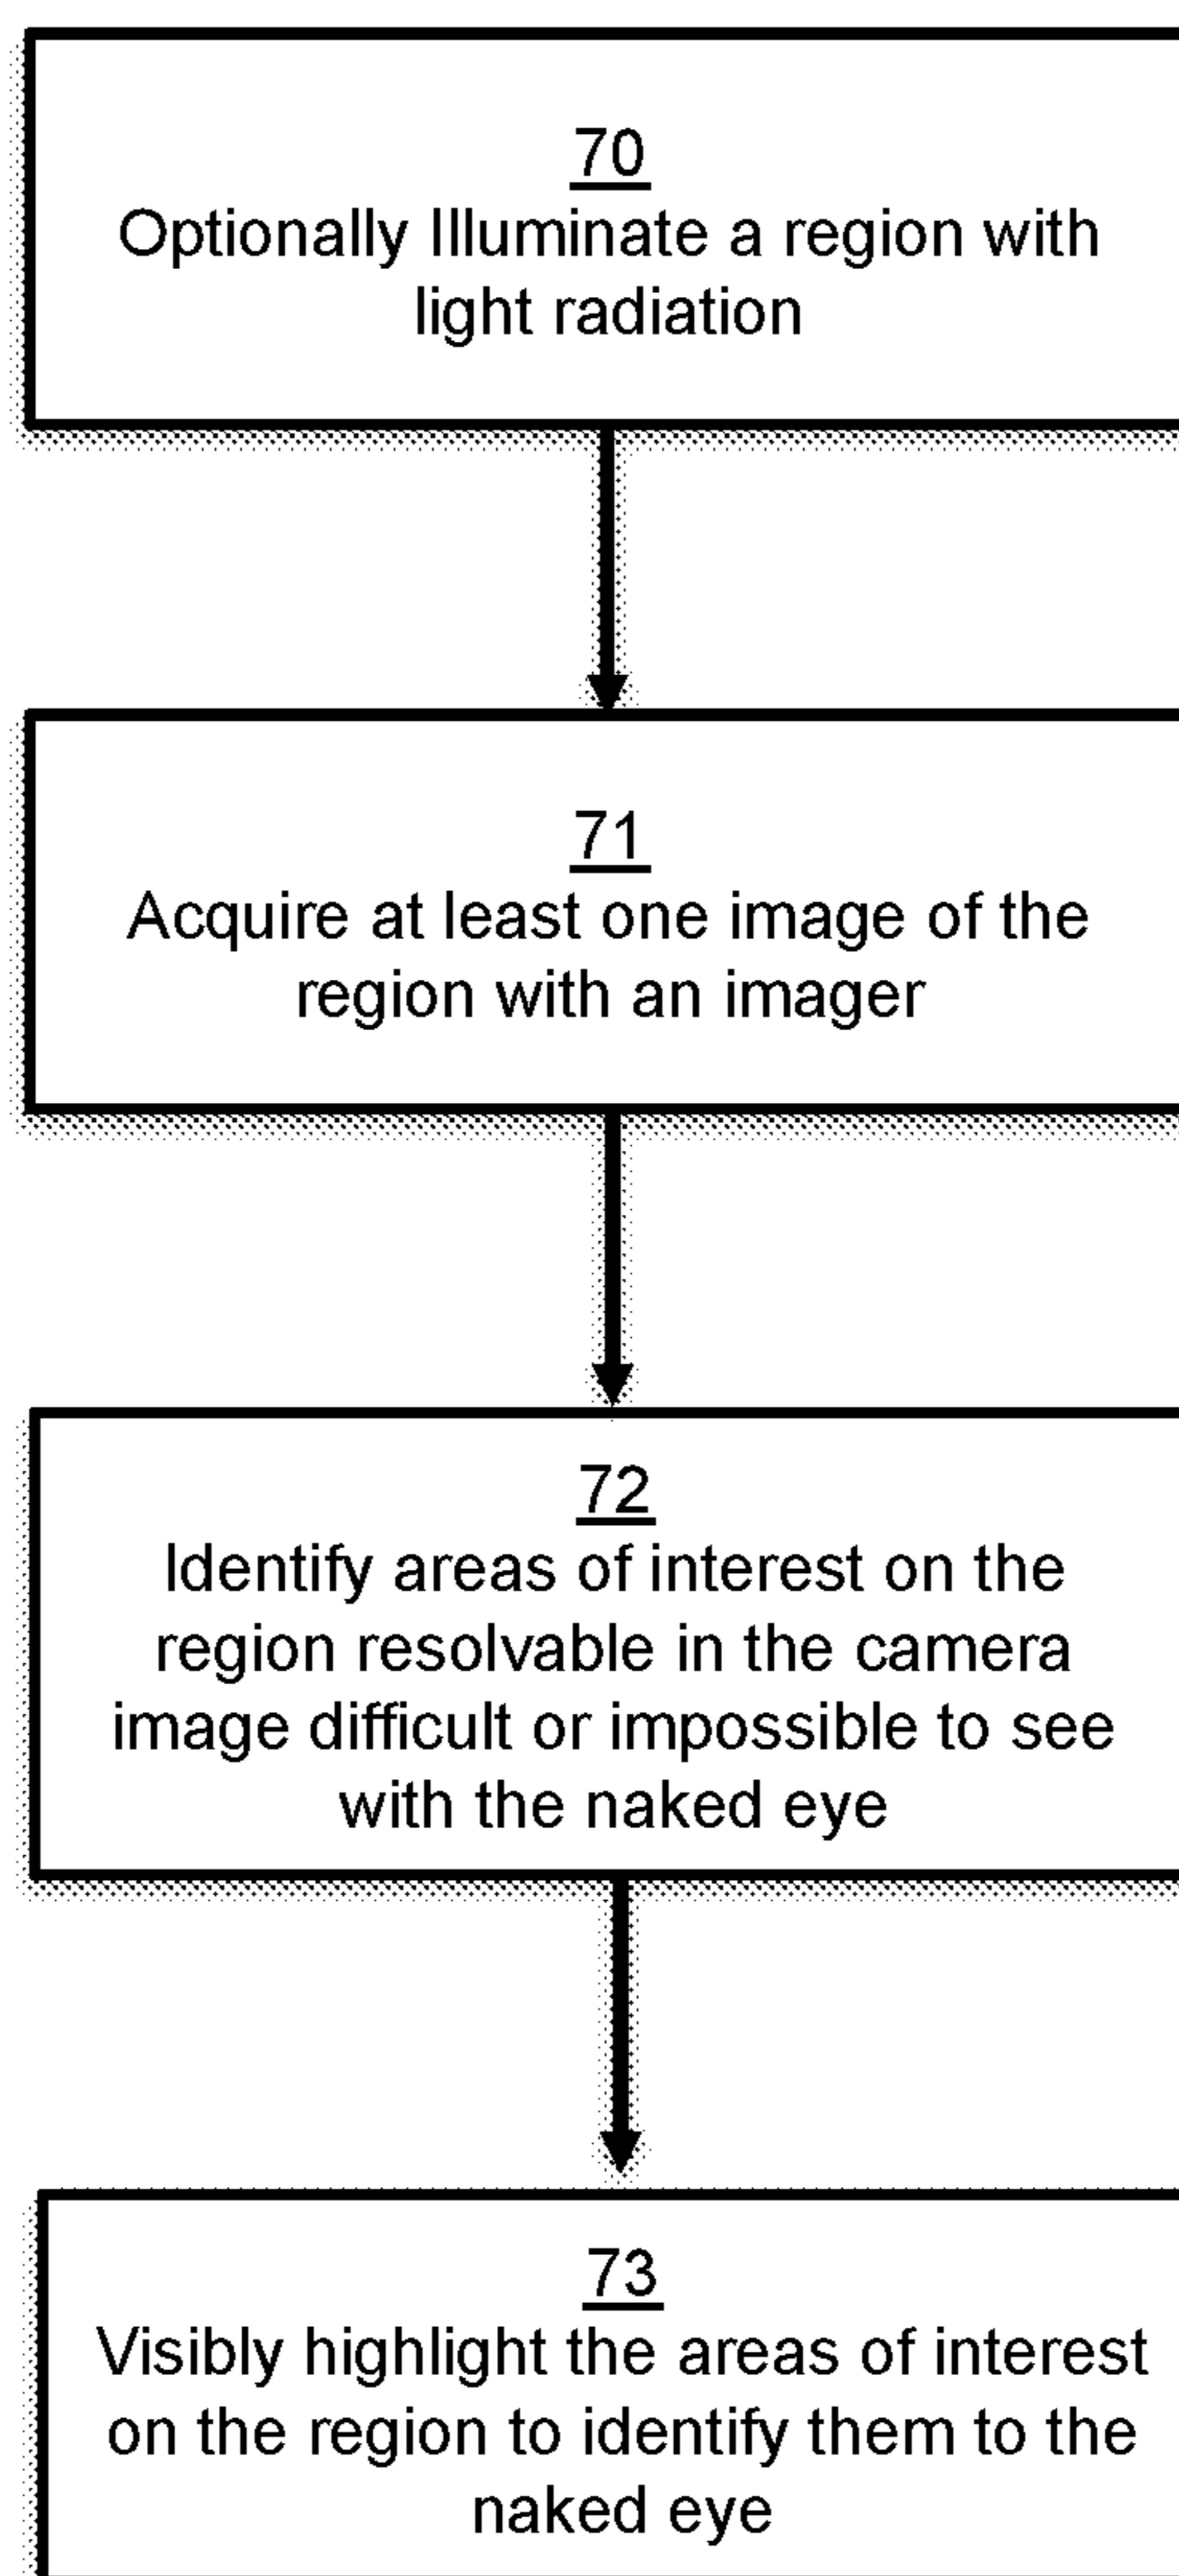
70
Optionally Illuminate a region with light radiation

71
Acquire at least one image of the region with an imager

72
Identify areas of interest on the region resolvable in the camera image difficult or impossible to see with the naked eye

73
Visibly highlight the areas of interest on the region to identify them to the naked eye